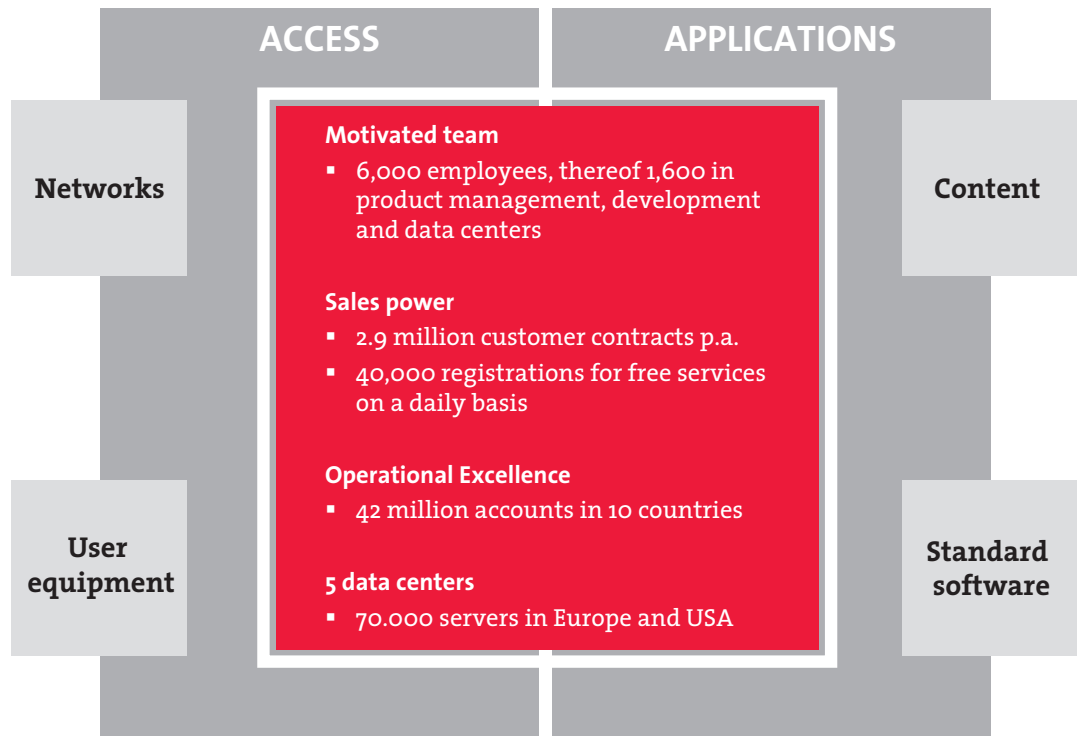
ACCESS

APPLICATIONS

Networks

Content

Motivated team

▪ 6,000 employees, thereof 1,600 in product management, development and data centers

Sales power

▪ 2.9 million customer contracts p.a.

▪ 40,000 registrations for free services on a daily basis

Operational Excellence

▪ 42 million accounts in 10 countries

5 data centers

▪ 70.000 servers in Europe and USA

User equipment

Standard software